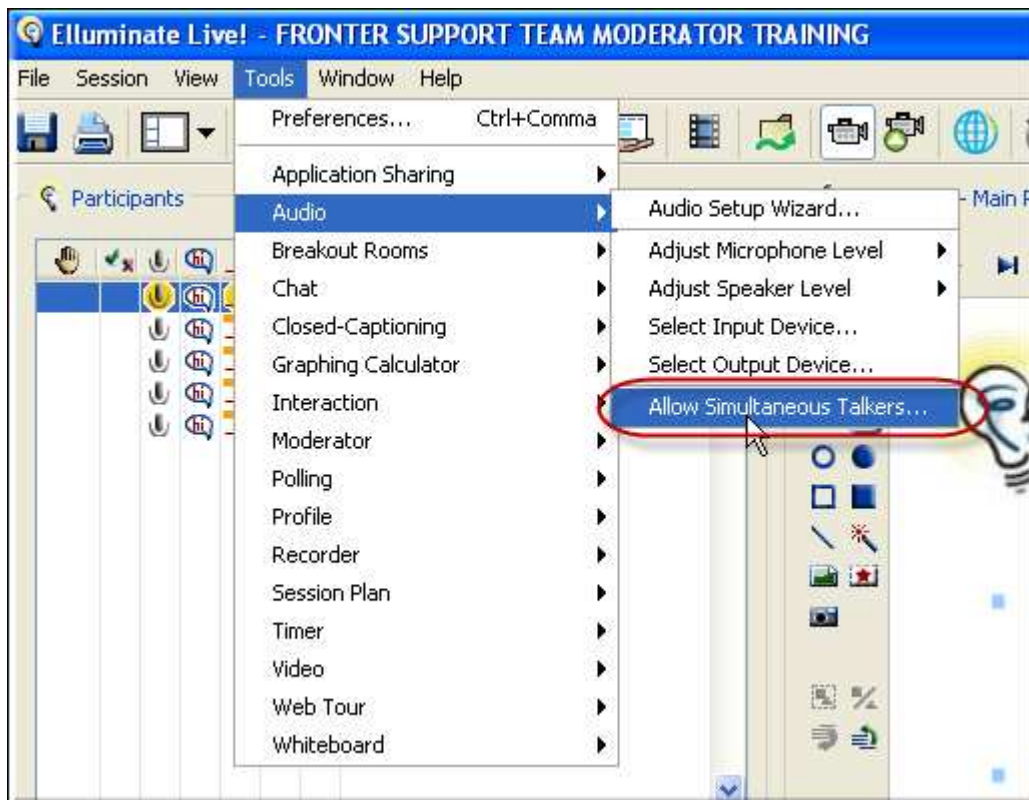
Elluminate Live! - FRONTER SUPPORT TEAM MODERATOR TRAINING

File Session View Tools Window Help

Participants

Main P

Preferences... Ctrl+Comma

Application Sharing
Audio
Breakout Rooms
Chat
Closed-Captioning
Graphing Calculator
Interaction
Moderator
Polling
Profile
Recorder
Session Plan
Timer
Video
Web Tour
Whiteboard

Audio Setup Wizard...
Adjust Microphone Level
Adjust Speaker Level
Select Input Device...
Select Output Device...
Allow Simultaneous Talkers...